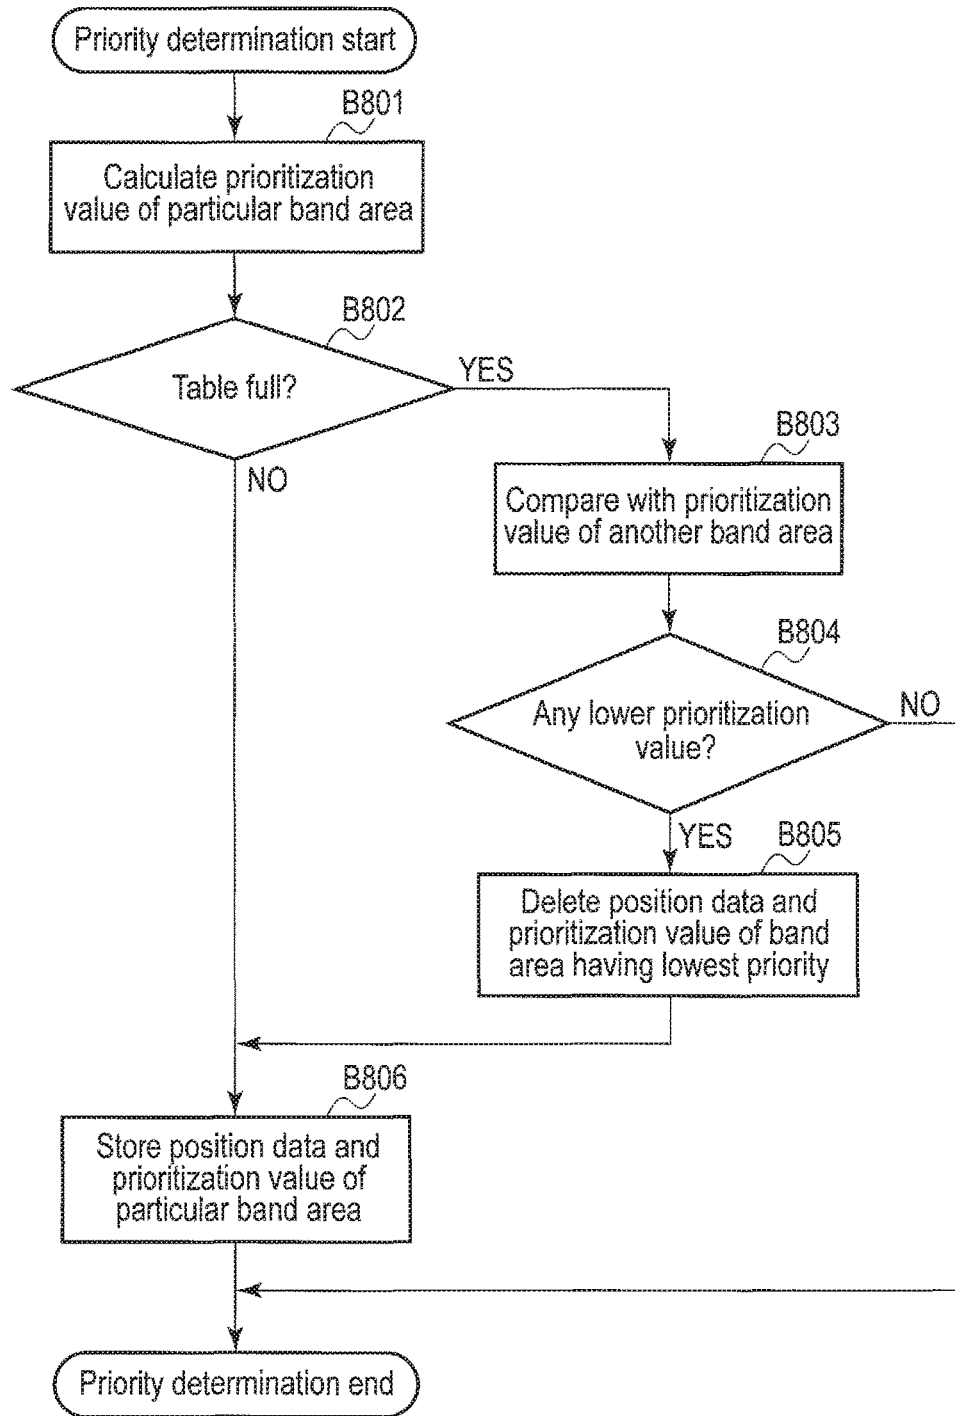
Priority determination start

B801

Calculate prioritization value of particular band area

B802

Table full?

YES

NO

B803

Compare with prioritization value of another band area

B804

Any lower prioritization value?

NO

YES

B805

Delete position data and prioritization value of band area having lowest priority

B806

Store position data and prioritization value of particular band area

Priority determination end